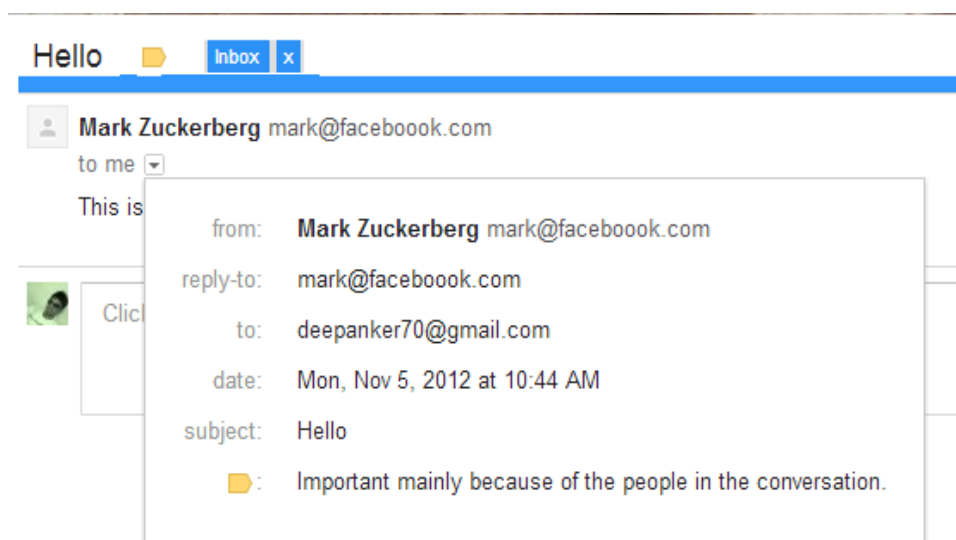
Hello Inbox x

Mark Zuckerberg mark@faceboook.com
to me

This is

Click

| | |
|---|---|
| from: | Mark Zuckerberg mark@faceboook.com |
| reply-to: | mark@faceboook.com |
| to: | deepanker70@gmail.com |
| date: | Mon, Nov 5, 2012 at 10:44 AM |
| subject: | Hello |
| : | Important mainly because of the people in the conversation. |